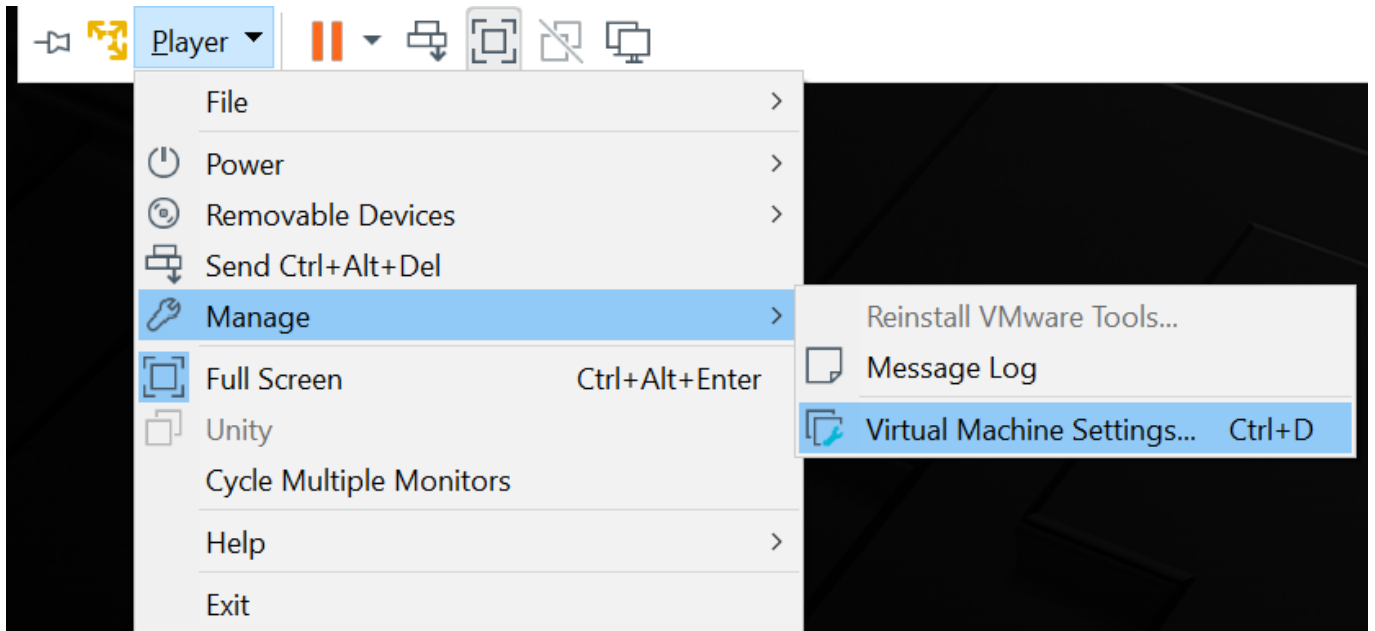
Player

File
Power
Removable Devices
Send Ctrl+Alt+Del
Manage
Full Screen Ctrl+Alt+Enter
Unity
Cycle Multiple Monitors
Help
Exit

Reinstall VMware Tools...
Message Log
Virtual Machine Settings... Ctrl+D